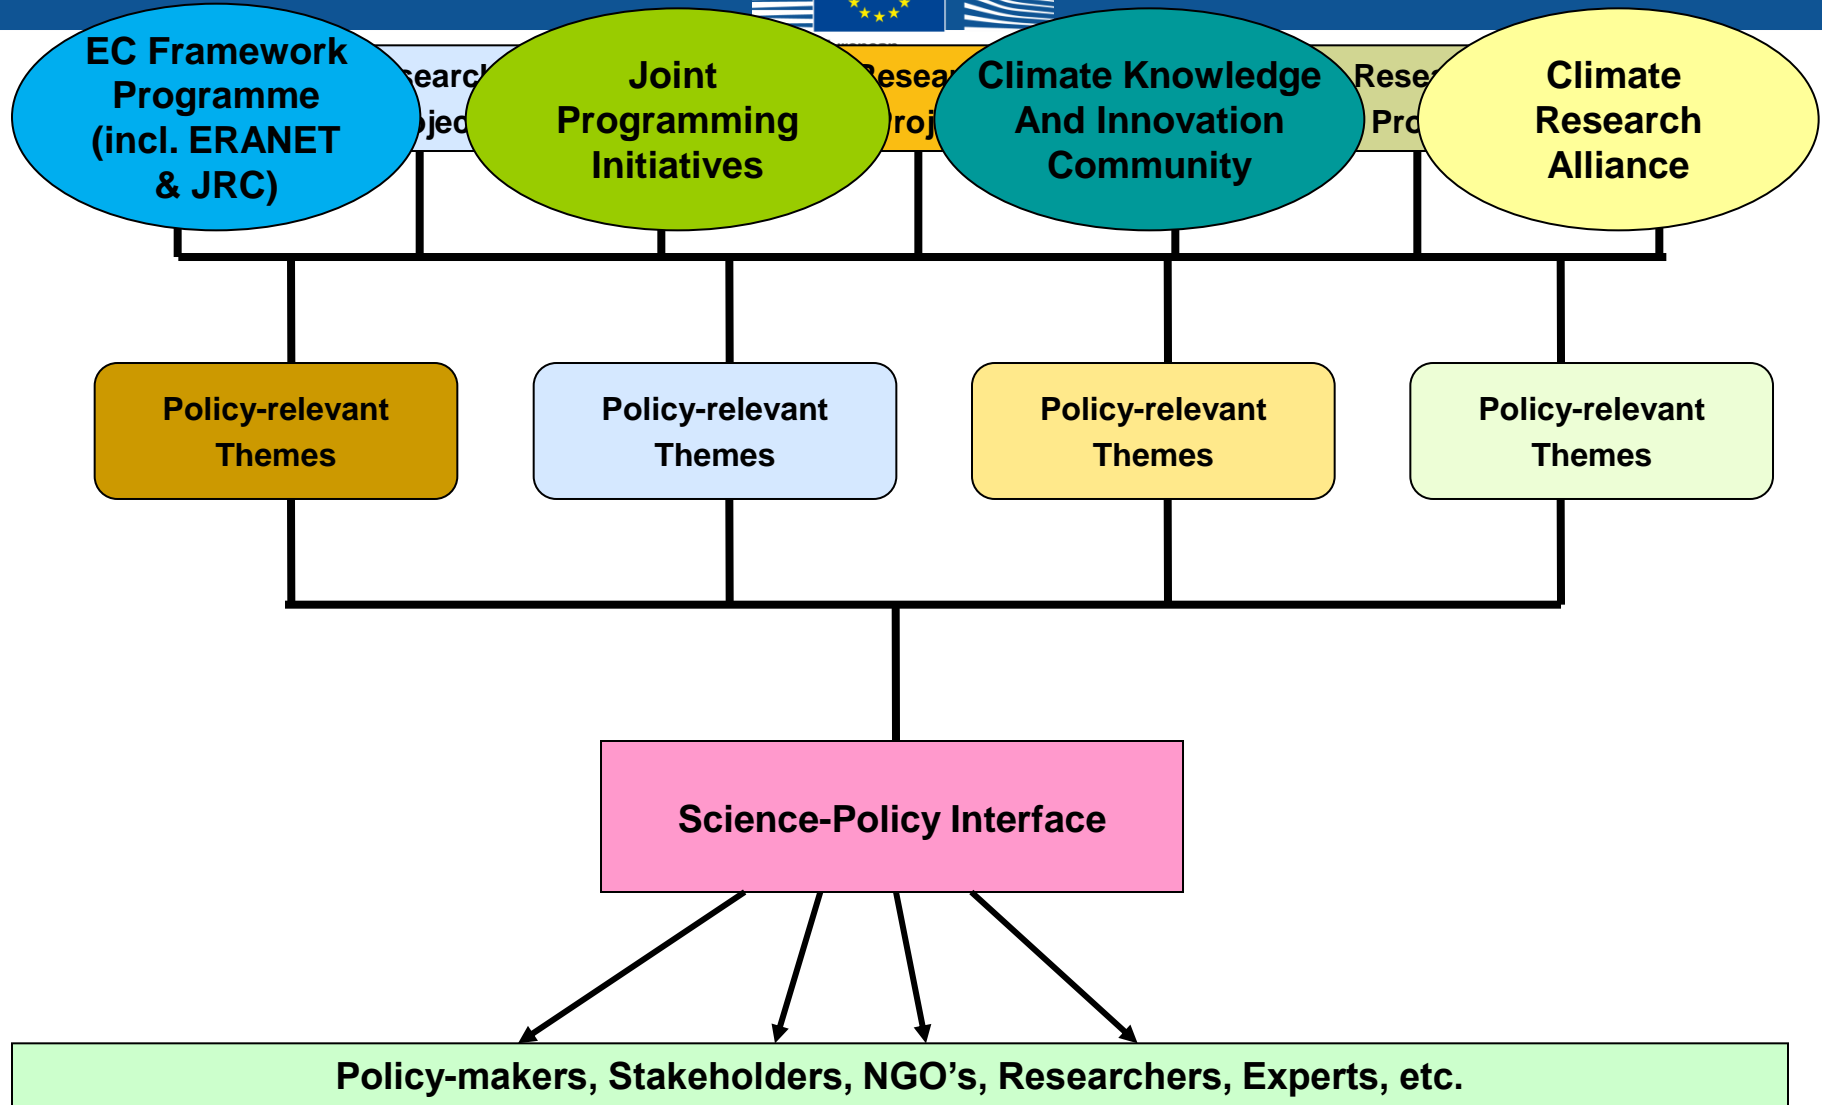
EC Framework Programme (incl. ERANET & JRC)

searcl
ojec

Joint Programming Initiatives

esea
roj

Climate Knowledge And Innovation Community

Rese
Pro

Climate Research Alliance

Policy-relevant Themes

Policy-relevant Themes

Policy-relevant Themes

Policy-relevant Themes

Science-Policy Interface

Policy-makers, Stakeholders, NGO’s, Researchers, Experts, etc.